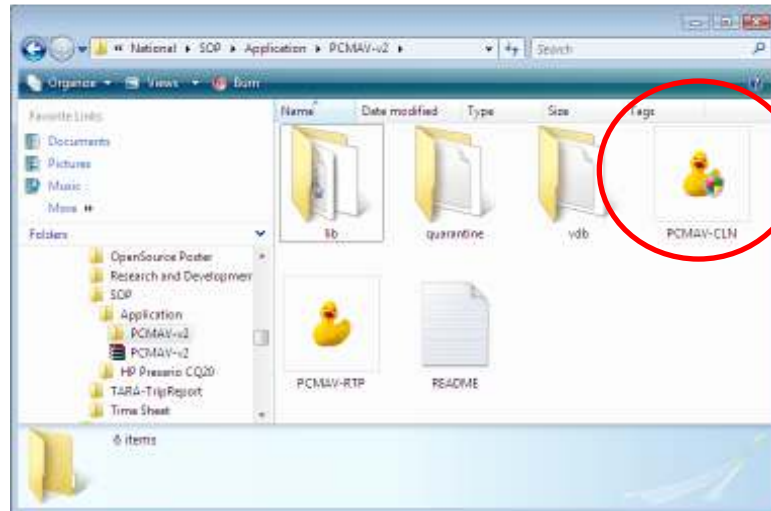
« National ▸ SOP ▸ Application ▸ PCMAV-v2 ▸
Search
Organize ▾ Views ▾ Burn
Favorite Links
Documents
Pictures
Music
More »
Folders
OpenSource Poster
Research and Developmen
SOP
Application
PCMAV-v2
PCMAV-v2
HP Presario CQ20
TARA-TripReport
Time Sheet
Name
Date modified
Type
Size
Tags
lib
quarantine
vdb
PCMAV-CLN
PCMAV-RTP
README
6 items